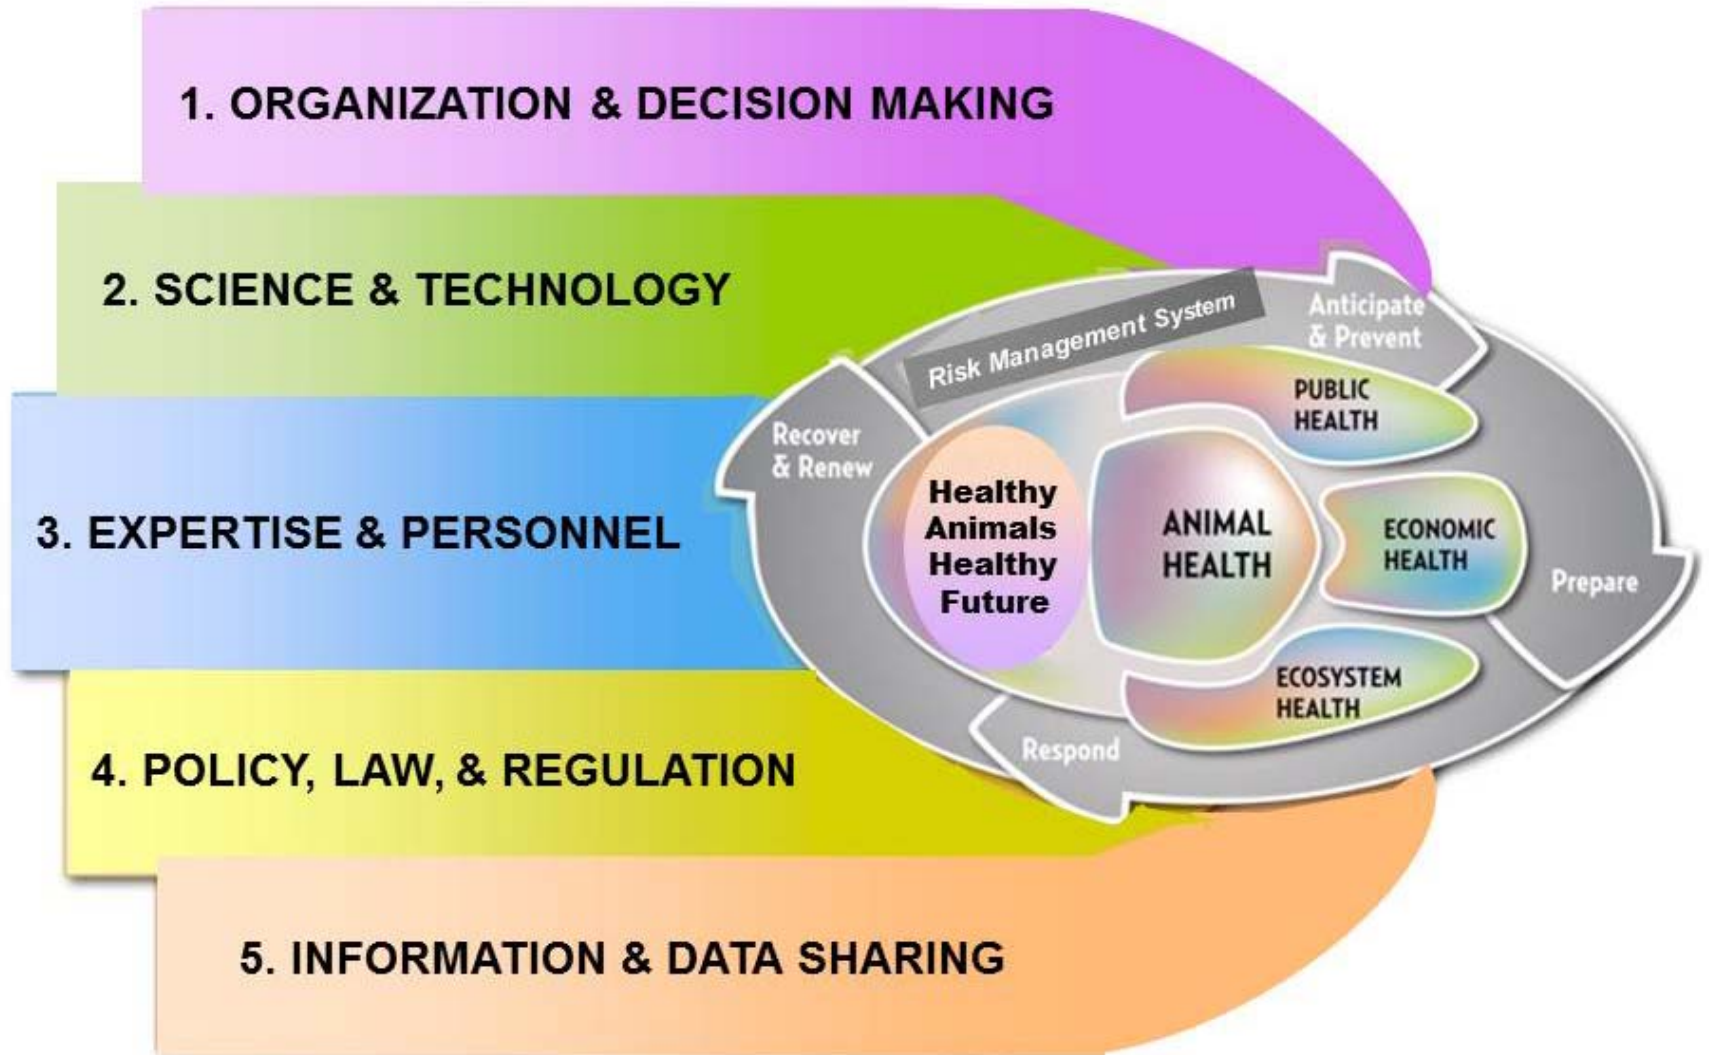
1. ORGANIZATION & DECISION MAKING

2. SCIENCE & TECHNOLOGY

3. EXPERTISE & PERSONNEL

4. POLICY, LAW, & REGULATION

5. INFORMATION & DATA SHARING

Risk Management System

Anticipate & Prevent

Prepare

Respond

Recover & Renew

Healthy Animals Healthy Future

ANIMAL HEALTH

PUBLIC HEALTH

ECONOMIC HEALTH

ECOSYSTEM HEALTH